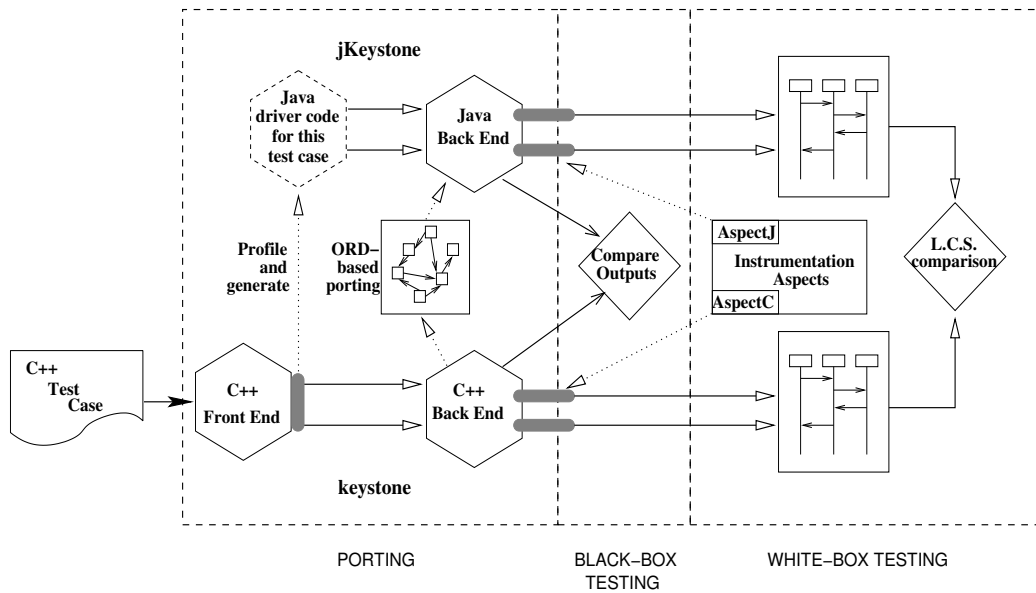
jKeystone

Java driver code for this test case

Java Back End

Profile and generate

ORD-based porting

Compare Outputs

AspectJ

Instrumentation Aspects

AspectC

L.C.S. comparison

C++ Test Case

C++ Front End

C++ Back End

keystone

PORTING

BLACK-BOX TESTING

WHITE-BOX TESTING